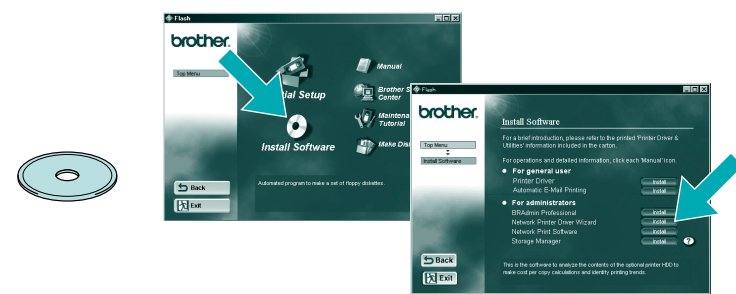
Flash

brother.

Top Menu

ial Setup

Install Software

Manual

Brother S Center

Maintena Tutorial

Make Dis

Automated program to make a set of floppy diskettes.

Back

Exit

Flash

brother.

Top Menu

Install Software

Install Software

For a brief introduction, please refer to the printed 'Printer Driver & Utilities' information included in the carton.

For operations and detailed information, click each 'Manual' icon.

For general user

Printer Driver

Install

Automatic E-Mail Printing

Install

For administrators

BRAdmin Professional

Install

Network Printer Driver Wizard

Install

Network Print Software

Install

Storage Manager

Install

?

This is the software to analyze the contents of the optional printer HDD to make cost per copy calculations and identify printing trends.

Back

Exit